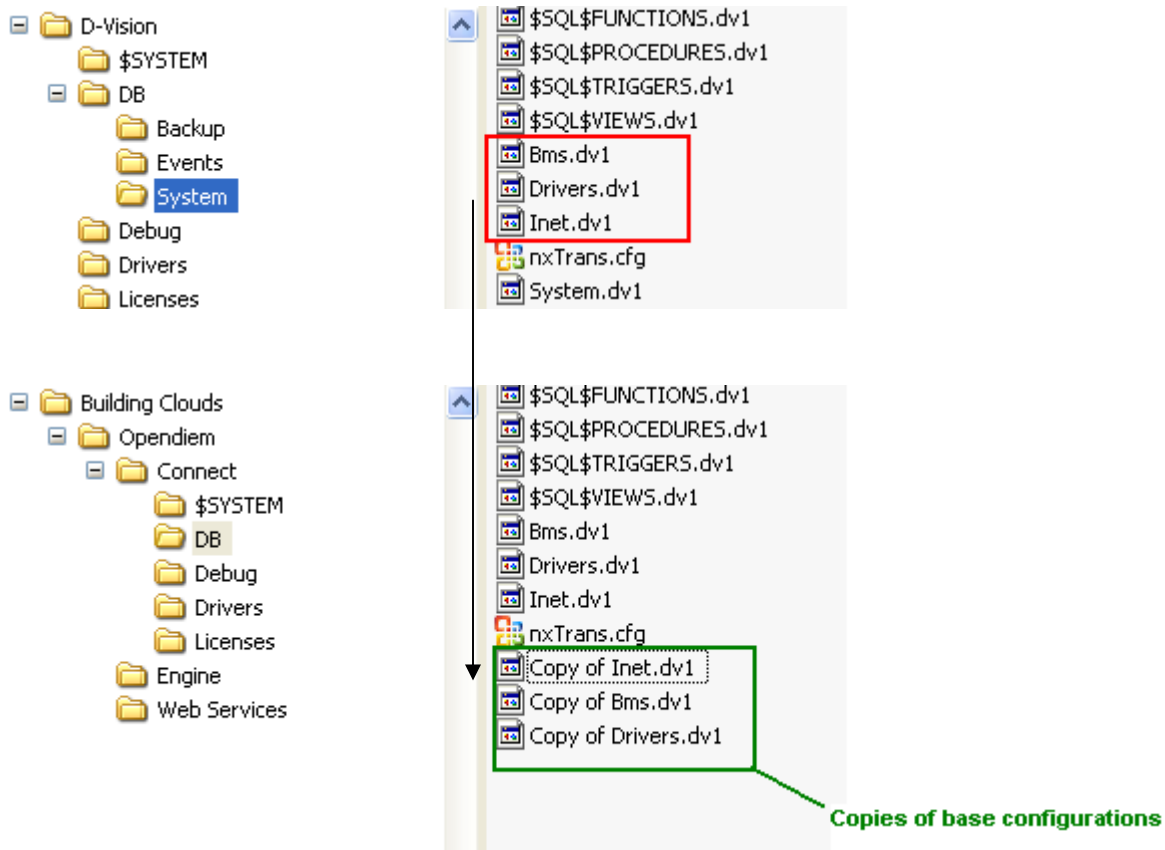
D-Vision
$SYSTEM
DB
Backup
Events
System
Debug
Drivers
Licenses

$SQL$FUNCTIONS.dv1
$SQL$PROCEDURES.dv1
$SQL$TRIGGERS.dv1
$SQL$VIEWS.dv1
Bms.dv1
Drivers.dv1
Inet.dv1
nxTrans.cfg
System.dv1

Building Clouds
Opendiem
Connect
$SYSTEM
DB
Debug
Drivers
Licenses
Engine
Web Services

$SQL$FUNCTIONS.dv1
$SQL$PROCEDURES.dv1
$SQL$TRIGGERS.dv1
$SQL$VIEWS.dv1
Bms.dv1
Drivers.dv1
Inet.dv1
nxTrans.cfg
Copy of Inet.dv1
Copy of Bms.dv1
Copy of Drivers.dv1

Copies of base configurations